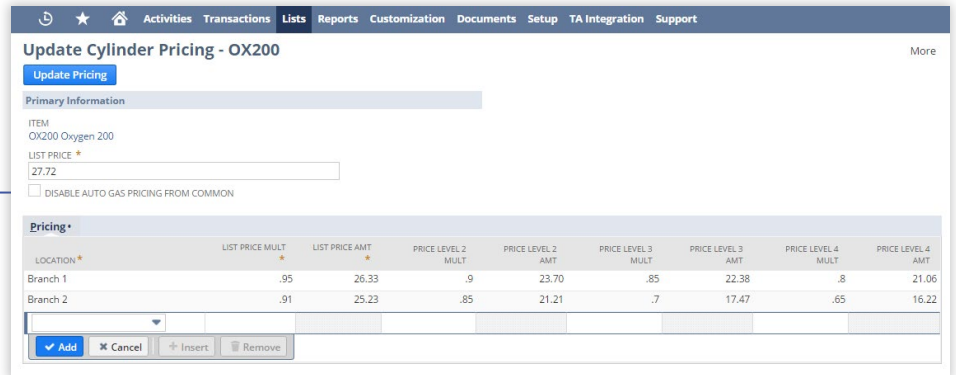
Activities Transactions Lists Reports Customization Documents Setup TA Integration Support

Update Cylinder Pricing - OX200

More

Update Pricing

Primary Information

ITEM
OX200 Oxygen 200

LIST PRICE *
27.72

DISABLE AUTO GAS PRICING FROM COMMON

Pricing •

| LOCATION * | LIST PRICE MULT * | LIST PRICE AMT * | PRICE LEVEL 2 MULT | PRICE LEVEL 2 AMT | PRICE LEVEL 3 MULT | PRICE LEVEL 3 AMT | PRICE LEVEL 4 MULT | PRICE LEVEL 4 AMT |
|---|---|---|---|---|---|---|---|---|
| Branch 1 | .95 | 26.33 | .9 | 23.70 | .85 | 22.38 | .8 | 21.06 |
| Branch 2 | .91 | 25.23 | .85 | 21.21 | .7 | 17.47 | .65 | 16.22 |

Add  Cancel  Insert  Remove